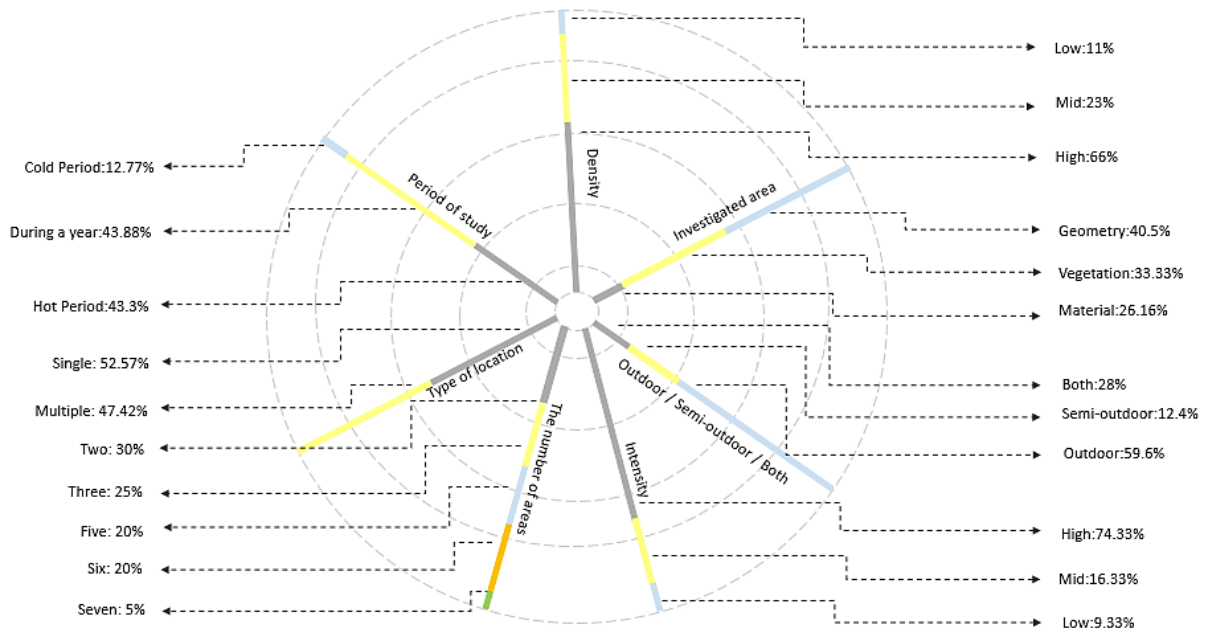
Low:11%

Mid:23%

High:66%

Density

Investigated area

Geometry:40.5%

Vegetation:33.33%

Material:26.16%

Both:28%

Semi-outdoor:12.4%

Outdoor:59.6%

Outdoor / Semi-outdoor / Both

Intensity

High:74.33%

Mid:16.33%

Low:9.33%

The number of areas

Type of location

Period of study

Cold Period:12.77%

During a year:43.88%

Hot Period:43.3%

Single: 52.57%

Multiple: 47.42%

Two: 30%

Three: 25%

Five: 20%

Six: 20%

Seven: 5%